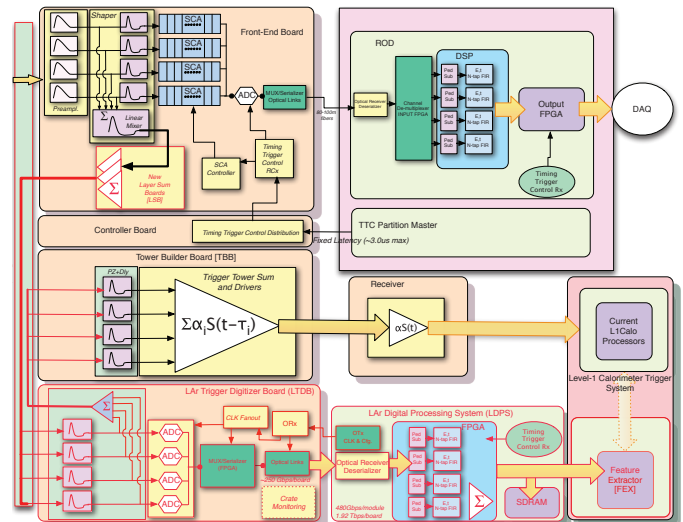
Shaper
Preampl.
SCA
Front-End Board
Linear Mixer
ADC
MUX/Serializer Optical Links
Timing Trigger Control RCx
SCA Controller
New Layer Sum Boards [LSB]
Controller Board
Timing Trigger Control Distribution
ROD
Optical Receiver Deserializer
Channel De-multiplexer INPUT FPGA
DSP
Ped Sub
E,t N-tap FIR
Output FPGA
DAQ
Timing Trigger Control Rx
TTC Partition Master
Fixed Latency (~3.0us max)
Tower Builder Board [TBB]
PZ+Dly
Trigger Tower Sum and Drivers
$\Sigma\alpha_i S(t-\tau_i)$
Receiver
$\alpha S(t)$
Current L1Calo Processors
Level-1 Calorimeter Trigger System
LAr Trigger Digitizer Board (LTDB)
CLK Fanout
ORx
ADC
MUX/Serializer (FPGA)
Optical Links
250 Gbps/board
Crate Monitoring
LAr Digital Processing System (LDPS)
OTx CLK & Cfg
Optical Receiver Deserializer
FPGA
Ped Sub
E,t N-tap FIR
Timing Trigger Control Rx
SDRAM
480Gbps/module 1.92 Tbps/board
Feature Extractor [FEX]
$\Sigma$